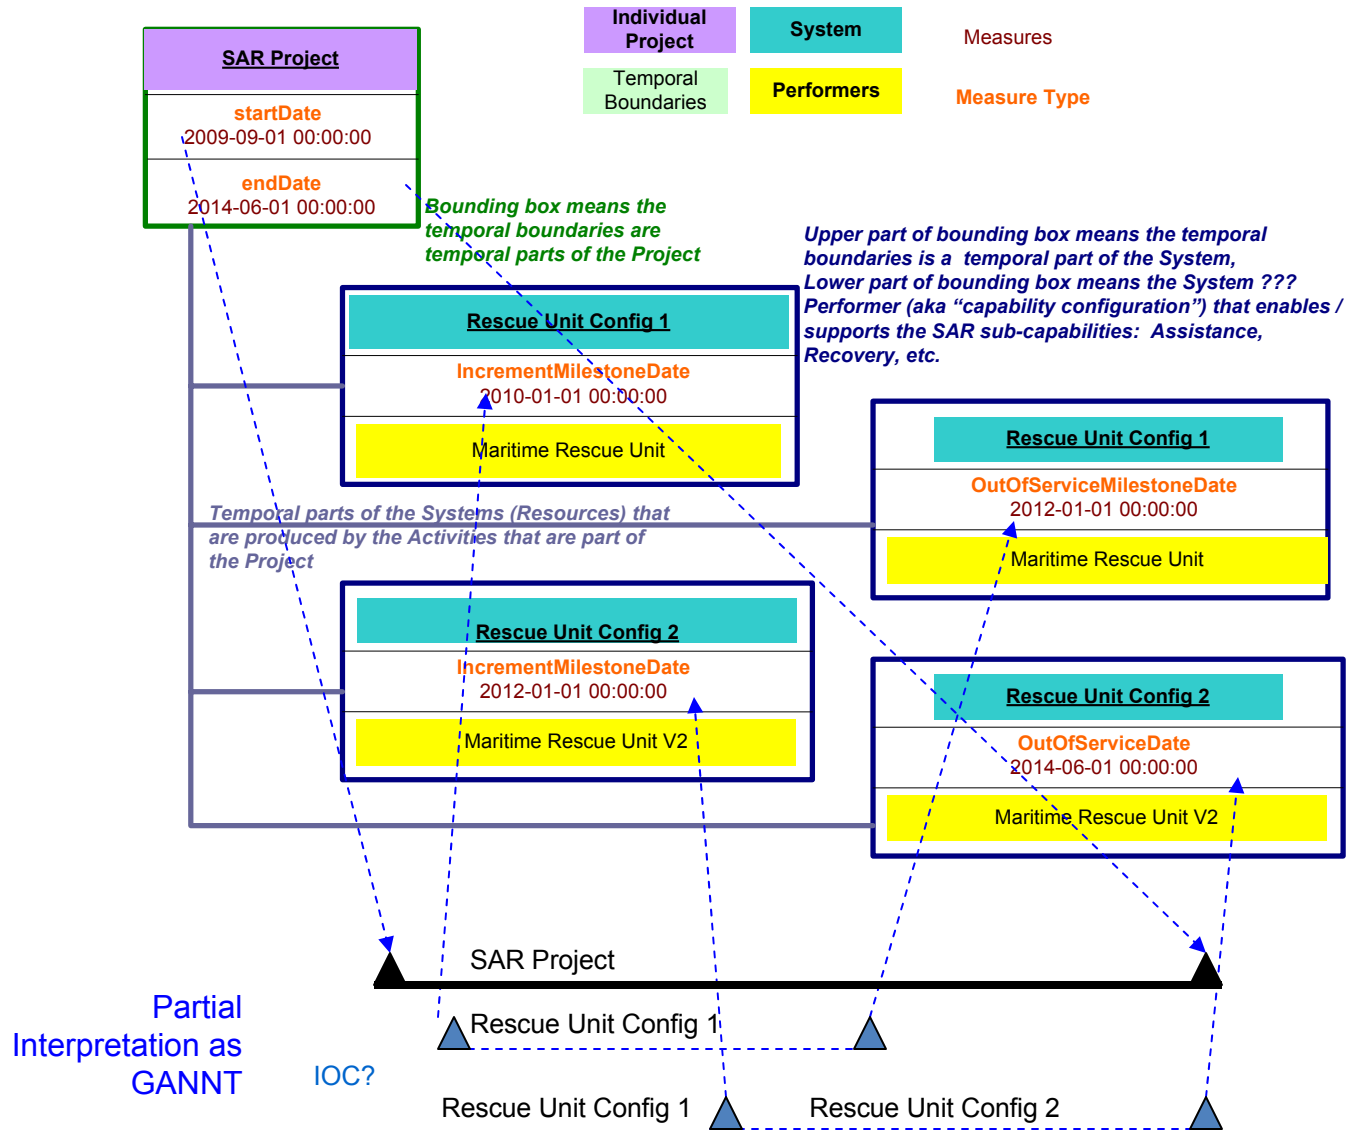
Individual Project

System

Measures

Temporal Boundaries

Performers

Measure Type

SAR Project

startDate
2009-09-01 00:00:00

endDate
2014-06-01 00:00:00

Bounding box means the temporal boundaries are temporal parts of the Project

Upper part of bounding box means the temporal boundaries is a temporal part of the System, Lower part of bounding box means the System ??? Performer (aka "capability configuration") that enables / supports the SAR sub-capabilities: Assistance, Recovery, etc.

Rescue Unit Config 1

IncrementMilestoneDate
2010-01-01 00:00:00

Maritime Rescue Unit

Rescue Unit Config 1

OutOfServiceMilestoneDate
2012-01-01 00:00:00

Maritime Rescue Unit

Temporal parts of the Systems (Resources) that are produced by the Activities that are part of the Project

Rescue Unit Config 2

IncrementMilestoneDate
2012-01-01 00:00:00

Maritime Rescue Unit V2

Rescue Unit Config 2

OutOfServiceDate
2014-06-01 00:00:00

Maritime Rescue Unit V2

SAR Project

Rescue Unit Config 1

Partial Interpretation as GANNT

IOC?

Rescue Unit Config 1

Rescue Unit Config 2